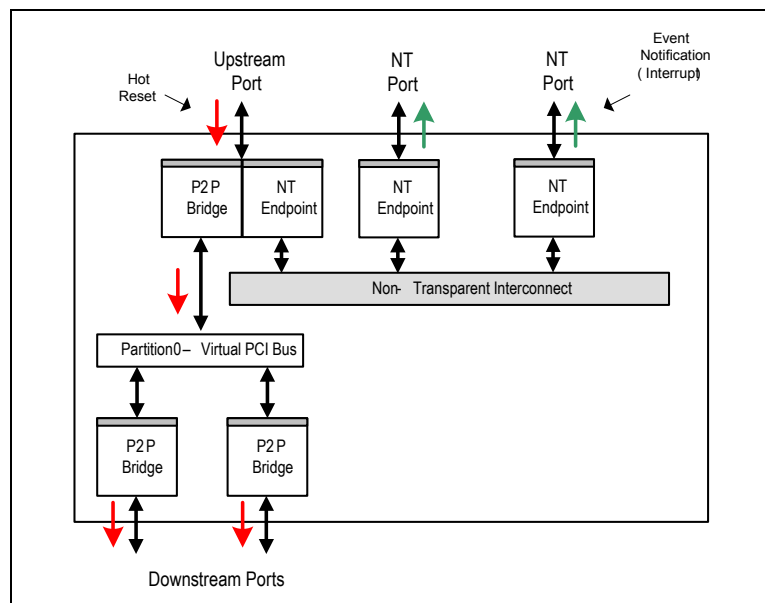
Hot Reset

Upstream Port

NT Port

NT Port

Event Notification ( Interrupt)

P2P Bridge

NT Endpoint

NT Endpoint

NT Endpoint

Non- Transparent Interconnect

Partition0 – Virtual PCI Bus

P2P Bridge

P2P Bridge

Downstream Ports